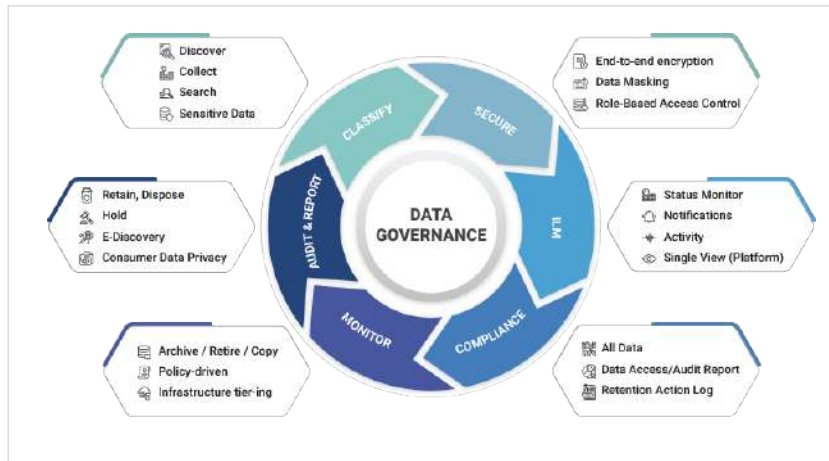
Discover
Collect
Search
Sensitive Data

End-to-end encryption
Data Masking
Role-Based Access Control

CLASSIFY

SECURE

ILM

COMPLIANCE

MONITOR

AUDIT & REPORT

DATA GOVERNANCE

Retain, Dispose
Hold
E-Discovery
Consumer Data Privacy

Status Monitor
Notifications
Activity
Single View (Platform)

Archive / Retire / Copy
Policy-driven
Infrastructure tier-ing

All Data
Data Access/Audit Report
Retention Action Log